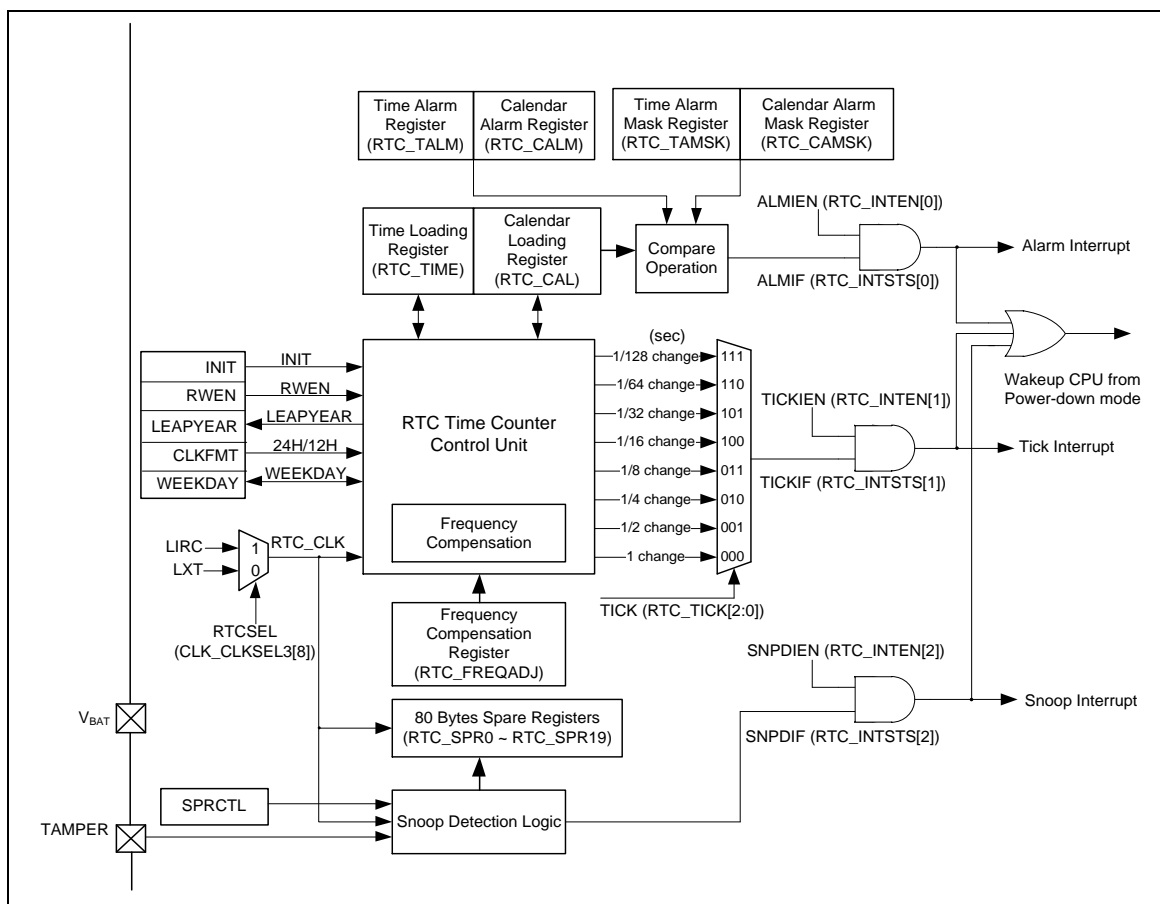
Time Alarm Register (RTC_TALM)

Calendar Alarm Register (RTC_CALM)

Time Alarm Mask Register (RTC_TAMSK)

Calendar Alarm Mask Register (RTC_CAMSK)

ALMIEN (RTC_INTEN[0])

Time Loading Register (RTC_TIME)

Calendar Loading Register (RTC_CAL)

Compare Operation

Alarm Interrupt

ALMIF (RTC_INTSTS[0])

(sec)

INIT

INIT

RWEN

RWEN

LEAPYEAR

LEAPYEAR

CLKFMT

24H/12H

WEEKDAY

WEEKDAY

RTC Time Counter Control Unit

1/128 change

1/64 change

1/32 change

1/16 change

1/8 change

1/4 change

1/2 change

1 change

111

110

101

100

011

010

001

000

Wakeup CPU from Power-down mode

TICKIEN (RTC_INTEN[1])

Tick Interrupt

TICKIF (RTC_INTSTS[1])

Frequency Compensation

LIRC

LXT

1

0

RTC_CLK

RTCSEL (CLK_CLKSEL3[8])

TICK (RTC_TICK[2:0])

Frequency Compensation Register (RTC_FREQADJ)

SNPDIEN (RTC_INTEN[2])

$V_{BAT}$

80 Bytes Spare Registers (RTC_SPR0 ~ RTC_SPR19)

Snoop Interrupt

SNPDIF (RTC_INTSTS[2])

SPRCTL

TAMPER

Snoop Detection Logic